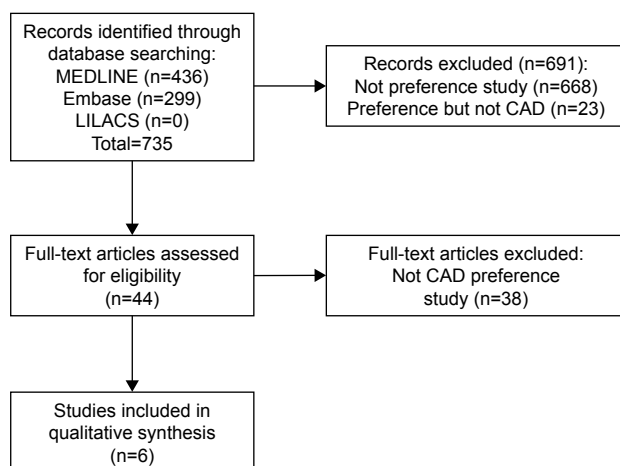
Records identified through database searching:
MEDLINE (n=436)
Embase (n=299)
LILACS (n=0)
Total=735

Records excluded (n=691):
Not preference study (n=668)
Preference but not CAD (n=23)

Full-text articles assessed for eligibility
(n=44)

Full-text articles excluded:
Not CAD preference study (n=38)

Studies included in qualitative synthesis
(n=6)